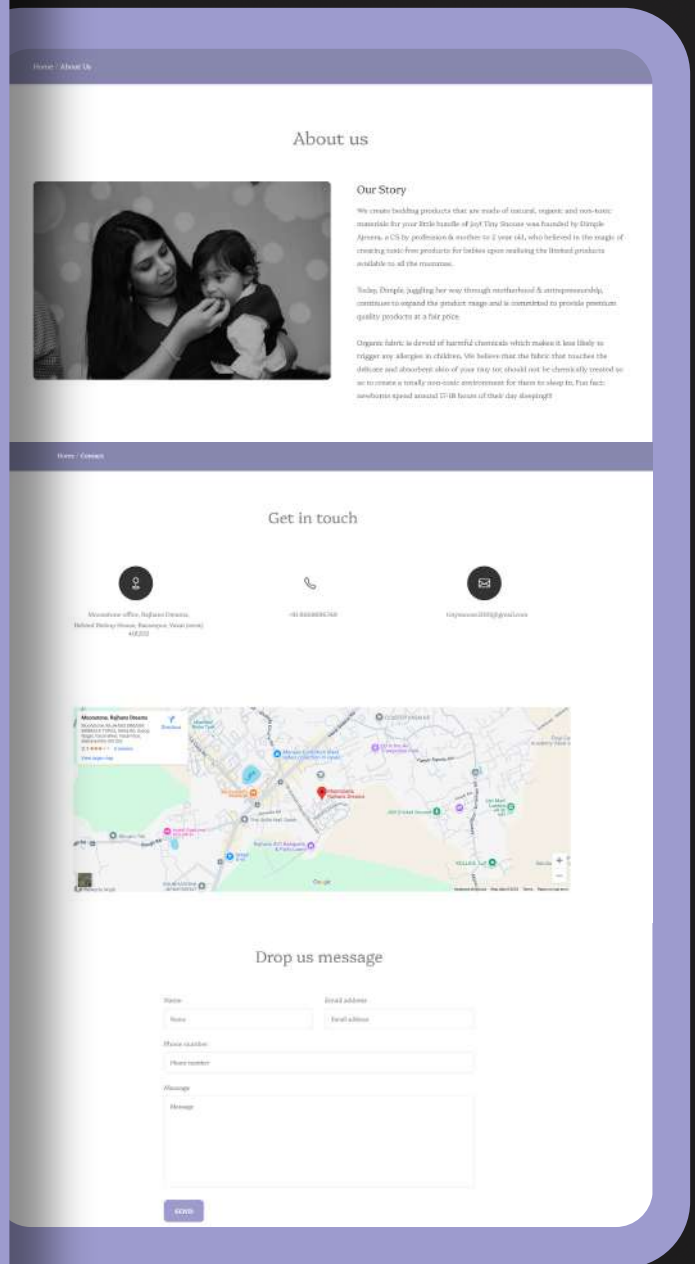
Home / About Us

About us

Our Story

We create bedding products that are made of natural, organic and non-toxic materials for your little bundle of joy! Tiny Snooze was founded by Dimple Ajmera, a CS by profession & mother to 2 year old, who believed in the magic of creating toxic-free products for babies upon realizing the limited products available to all the mommies.

Today, Dimple, juggling her way through motherhood & entrepreneurship, continues to expand the product range and is committed to provide premium quality products at a fair price.

Organic fabric is devoid of harmful chemicals which makes it less likely to trigger any allergies in children. We believe that the fabric that touches the delicate and absorbent skin of your tiny tot, should not be chemically treated so as to create a totally non-toxic environment for them to sleep in. Fun fact: newborns spend around 17-18 hours of their day sleeping!!

Home / Contact

Get in touch

Moonstone office, Rajhans Dreams, Behind Bishop House, Bassein, Vasai (west) 401202

+91 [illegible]

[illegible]@gmail.com

Moonstone, Rajhans Dreams

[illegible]

View larger map

Google

Drop us message

Name

Name

Email address

Email address

Phone number

Phone number

Message

Message

SEND